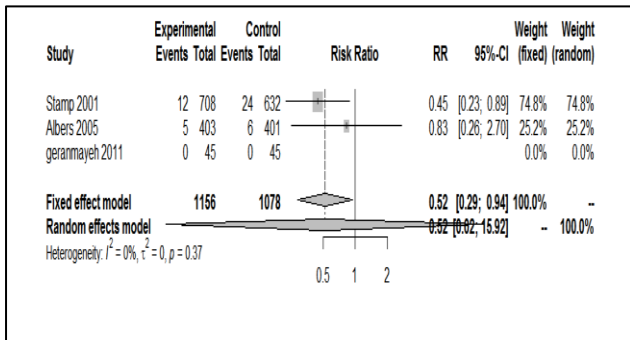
| Study | Experimental Events | Experimental Total | Control Events | Control Total | Risk Ratio | RR | 95%-CI | Weight (fixed) | Weight (random) |
|---|---|---|---|---|---|---|---|---|---|
| Stamp 2001 | 12 | 708 | 24 | 632 | | 0.45 | [0.23; 0.89] | 74.8% | 74.8% |
| Albers 2005 | 5 | 403 | 6 | 401 | | 0.83 | [0.26; 2.70] | 25.2% | 25.2% |
| geranmayeh 2011 | 0 | 45 | 0 | 45 | | | | 0.0% | 0.0% |
| Fixed effect model | | 1156 | | 1078 | | 0.52 | [0.29; 0.94] | 100.0% | -- |
| Random effects model | | | | | | 0.52 | [0.02; 15.92] | -- | 100.0% |

Heterogeneity: $I^2 = 0\%$, $\tau^2 = 0$, $p = 0.37$

0.5 1 2